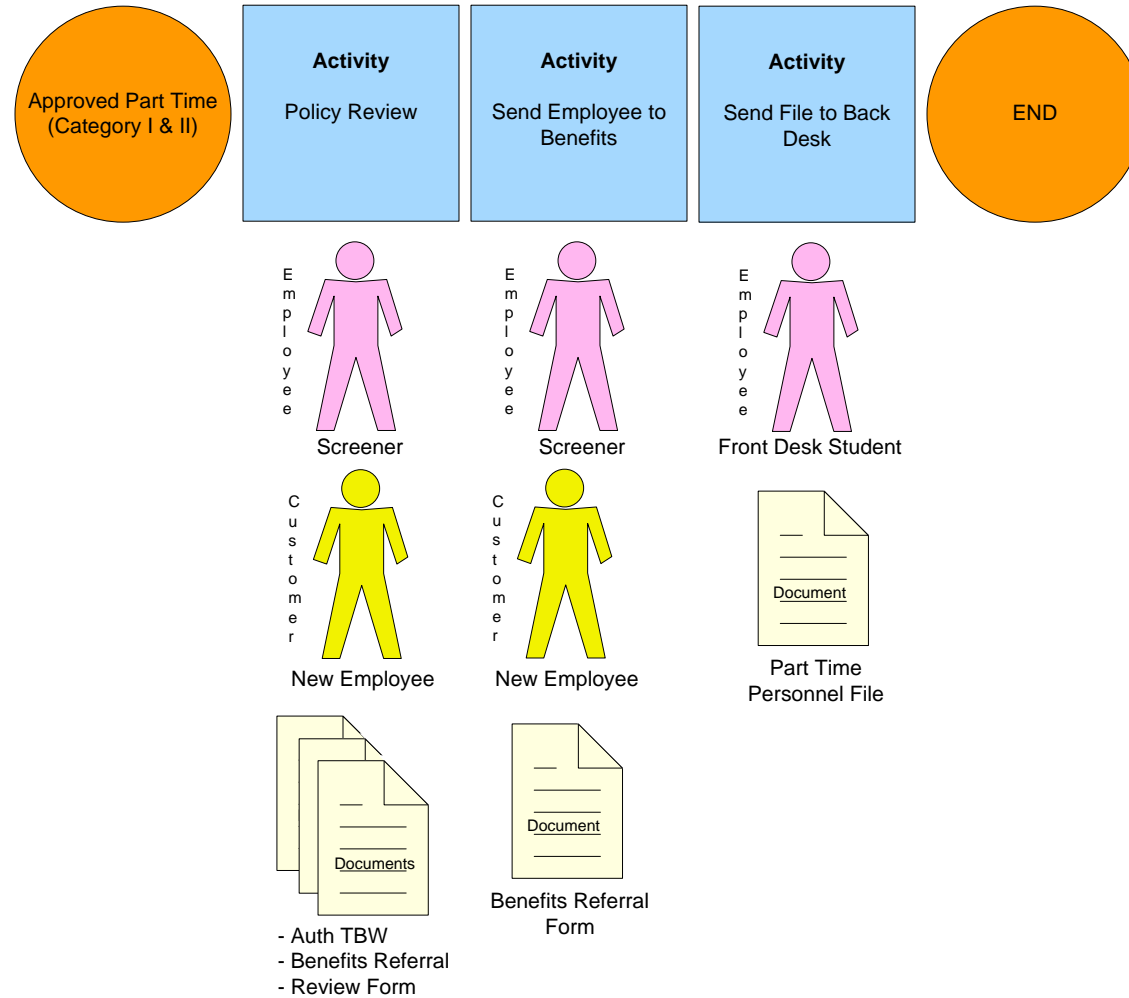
Approved Part Time (Category I & II)

Activity

Policy Review

Activity

Send Employee to Benefits

Activity

Send File to Back Desk

END

Employee

Screener

Employee

Screener

Employee

Front Desk Student

Customer

New Employee

Customer

New Employee

Document

Part Time Personnel File

Documents

- Auth TBW
- Benefits Referral
- Review Form

Document

Benefits Referral Form